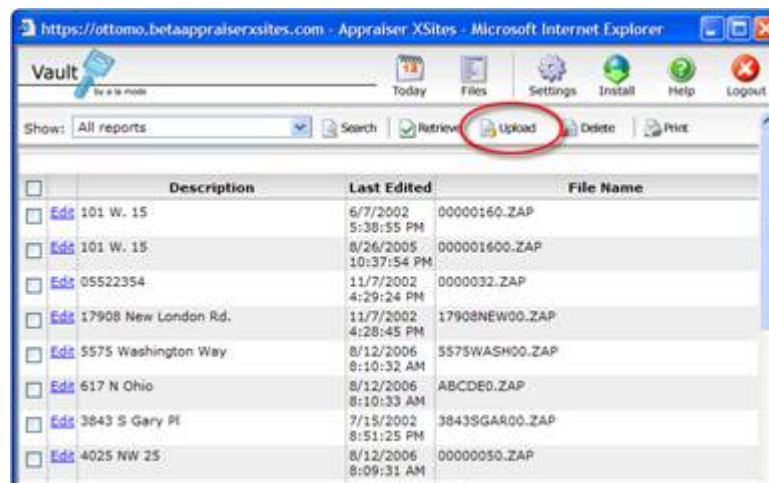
https://ottomo.betaappraiserxsites.com - Appraiser XSites - Microsoft Internet Explorer

Vault
by a la mode

12
Today | Files | Settings | Install | Help | Logout

Show: All reports | Search | Retrieve | Upload | Delete | Print

| | | Description | Last Edited | File Name |
|---|---|---|---|---|
| | Edit | 101 W. 15 | 6/7/2002 5:38:55 PM | 00000160.ZAP |
| | Edit | 101 W. 15 | 8/26/2005 10:37:54 PM | 000001600.ZAP |
| | Edit | 05522354 | 11/7/2002 4:29:24 PM | 0000032.ZAP |
| | Edit | 17908 New London Rd. | 11/7/2002 4:28:45 PM | 17908NEW00.ZAP |
| | Edit | 5575 Washington Way | 8/12/2006 8:10:32 AM | 5575WASH00.ZAP |
| | Edit | 617 N Ohio | 8/12/2006 8:10:33 AM | ABCDE0.ZAP |
| | Edit | 3843 S Gary Pl | 7/15/2002 8:51:25 PM | 3843SGAR00.ZAP |
| | Edit | 4025 NW 25 | 8/12/2006 8:09:31 AM | 00000050.ZAP |